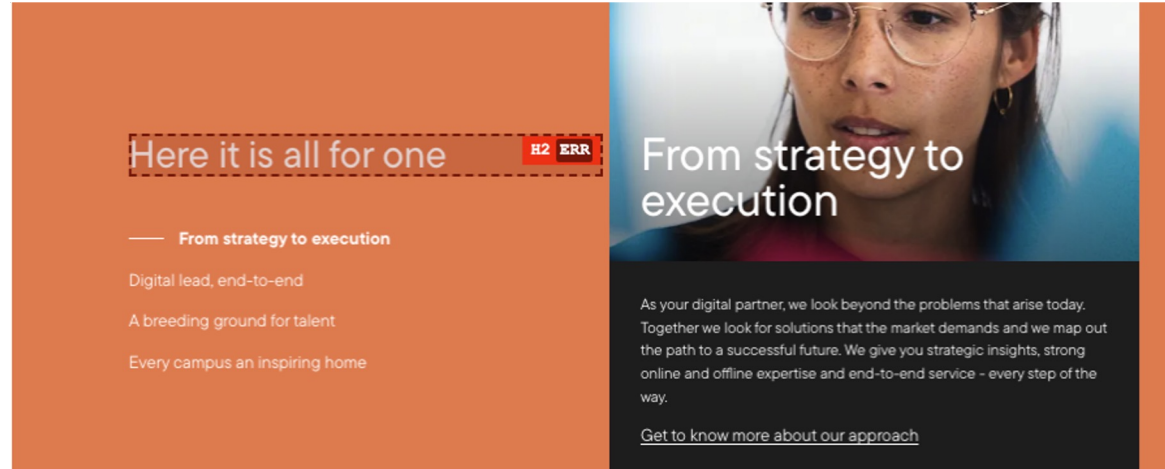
Here it is all for one

H2 ERR

From strategy to execution

Digital lead, end-to-end

A breeding ground for talent

Every campus an inspiring home

From strategy to execution

As your digital partner, we look beyond the problems that arise today. Together we look for solutions that the market demands and we map out the path to a successful future. We give you strategic insights, strong online and offline expertise and end-to-end service - every step of the way.

Get to know more about our approach